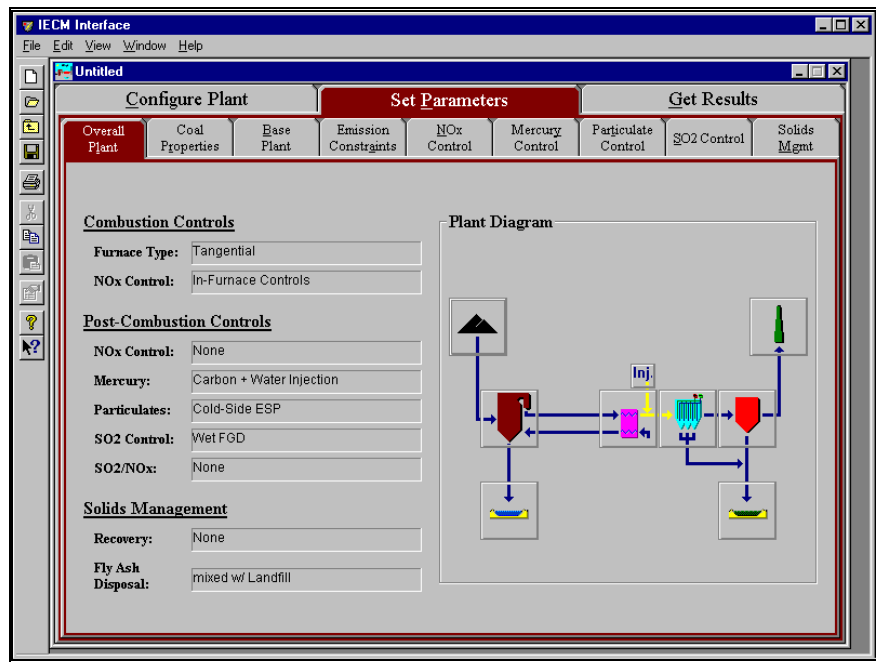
IECM Interface

File Edit View Window Help

Untitled

Configure Plant | Set Parameters | Get Results

Overall Plant | Coal Properties | Base Plant | Emission Constraints | NOx Control | Mercury Control | Particulate Control | SO2 Control | Solids Mgmt

Combustion Controls

Furnace Type: Tangential

NOx Control: In-Furnace Controls

Post-Combustion Controls

NOx Control: None

Mercury: Carbon + Water Injection

Particulates: Cold-Side ESP

SO2 Control: Wet FGD

SO2/NOx: None

Solids Management

Recovery: None

Fly Ash Disposal: mixed w/ Landfill

Plant Diagram

Inj.